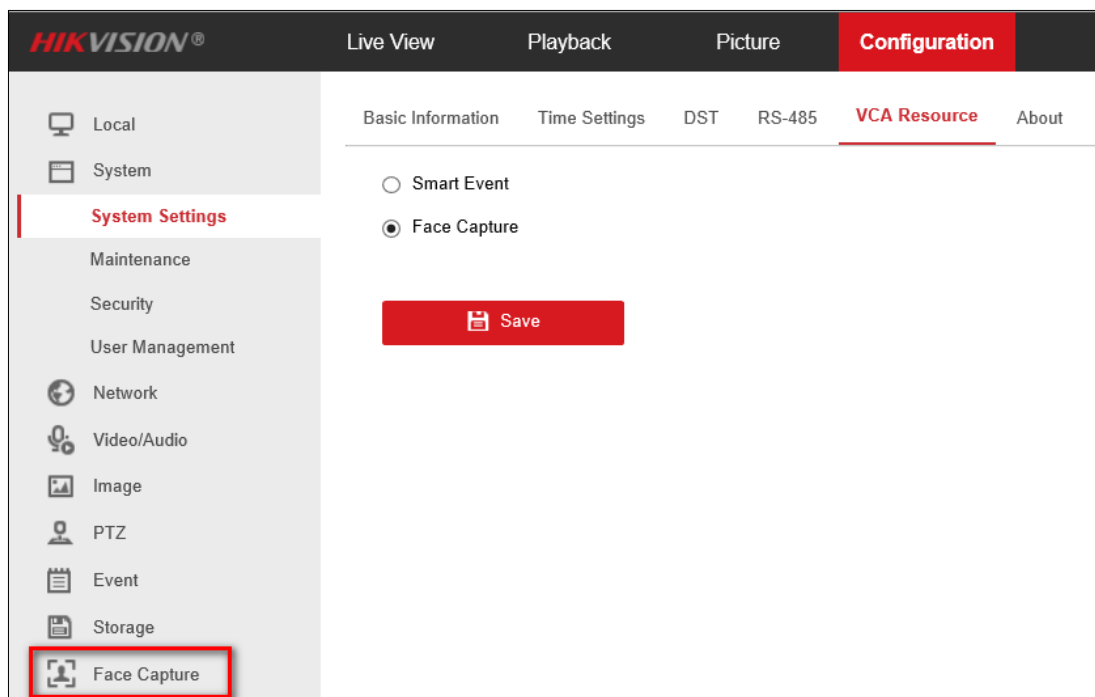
HIKVISION®

Live View

Playback

Picture

Configuration

Local

System

System Settings

Maintenance

Security

User Management

Network

Video/Audio

Image

PTZ

Event

Storage

Face Capture

Basic Information

Time Settings

DST

RS-485

VCA Resource

About

Smart Event

Face Capture

Save